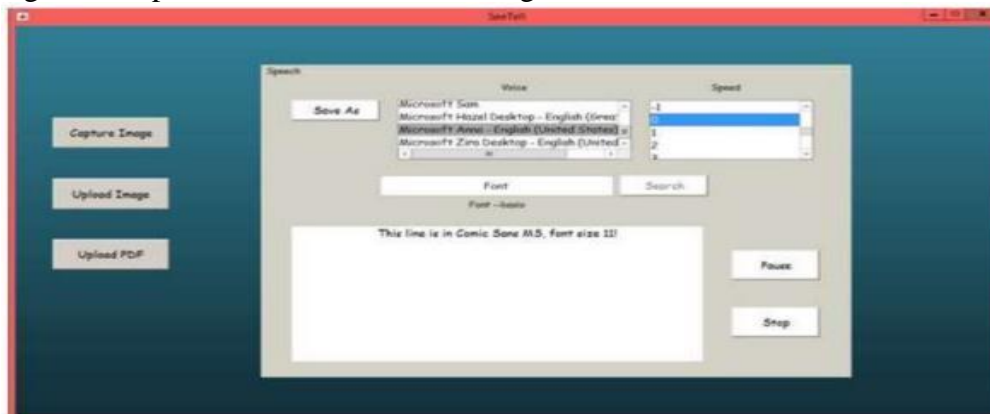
SeeTell

Speech

Voice

Speed

Save As

Microsoft Sam
Microsoft Hazel Desktop - English (Great
Microsoft Anna - English (United States)
Microsoft Zira Desktop - English (United

-1
0
1
2

Capture Image

Upload Image

Upload PDF

Font

Search

Font - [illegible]

This line is in Comic Sans MS, font size 11!

Pause

Stop